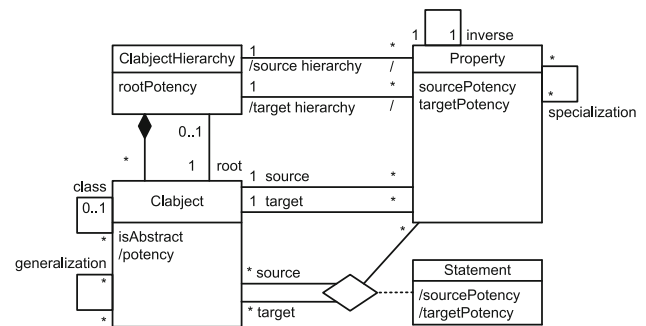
1
1 inverse
ClabjectHierarchy
rootPotency
1
/source hierarchy
*
/
1
/target hierarchy
*
/
Property
sourcePotency
targetPotency
*
*
specialization
0..1
*
1
root
1 source
*
1 target
*
class
0..1
*
Clabject
isAbstract
/potency
generalization
*
*
*
* source
* target
Statement
/sourcePotency
/targetPotency